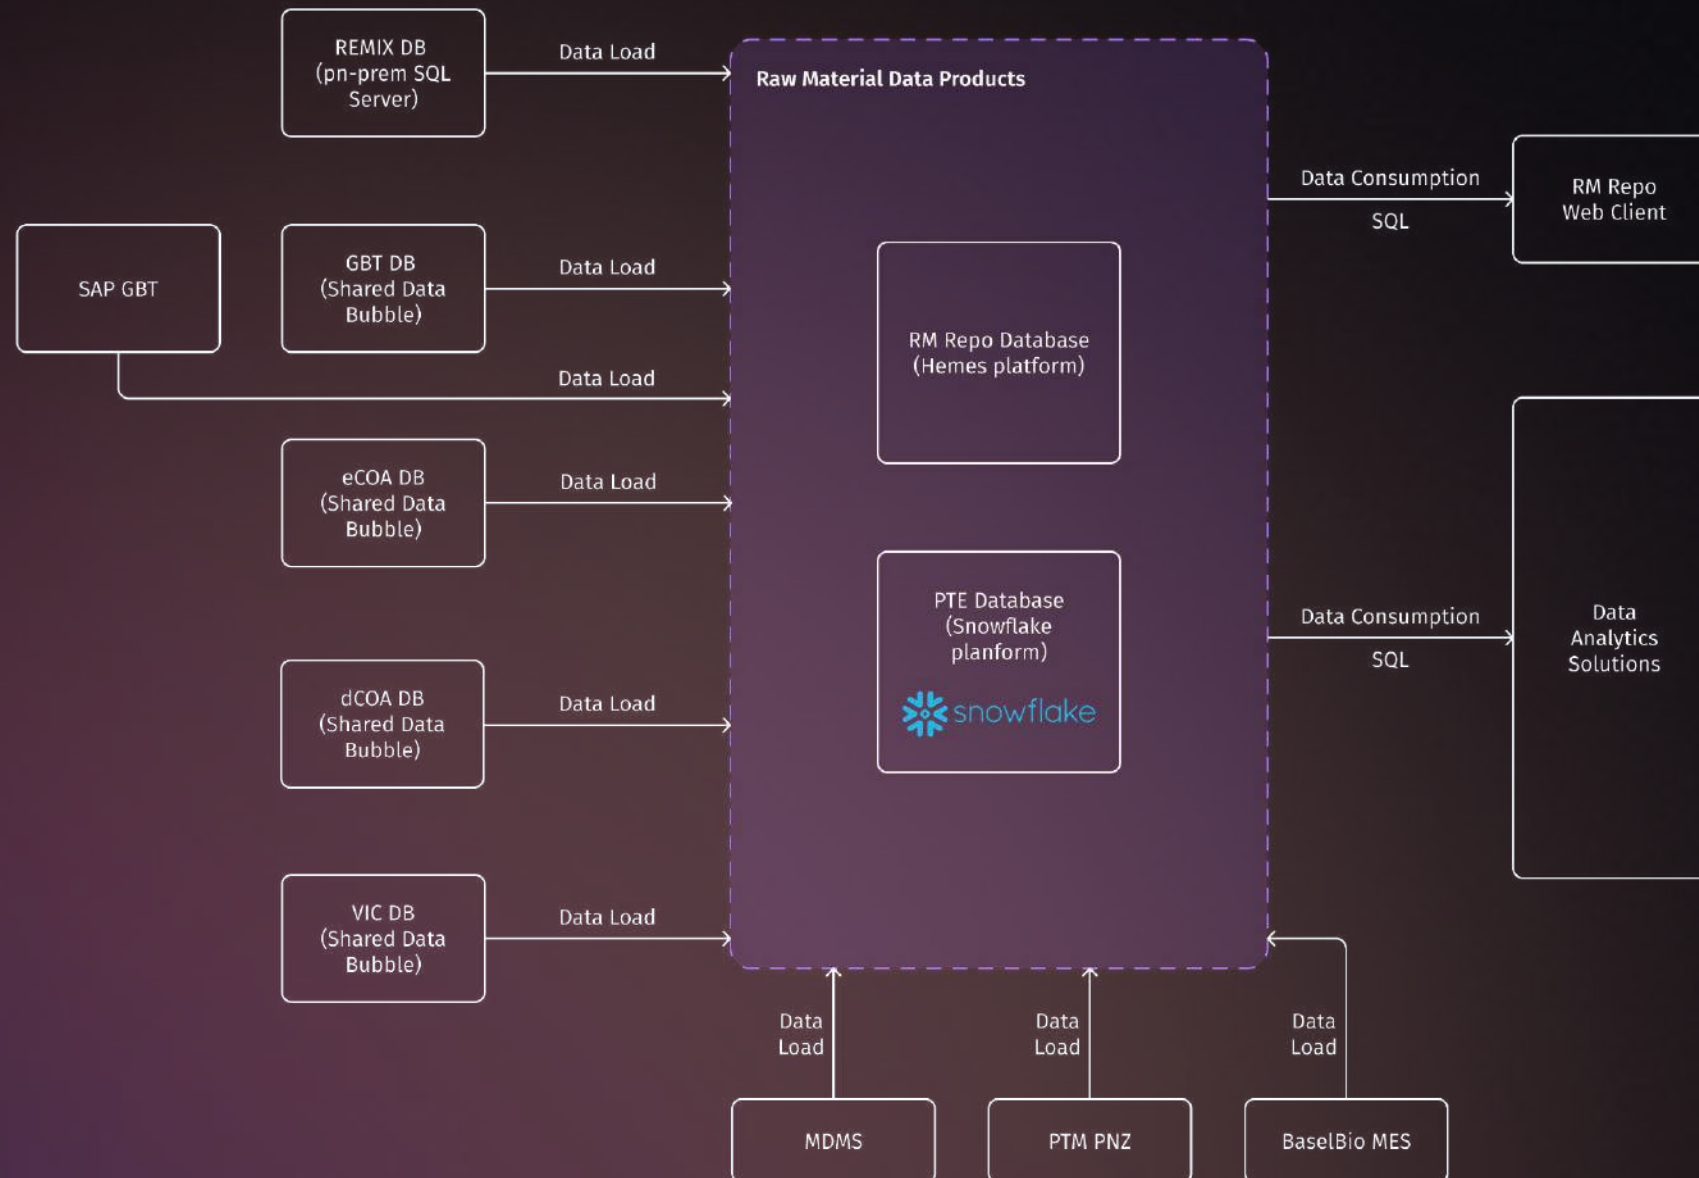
REMIX DB (pn-prem SQL Server)

Data Load

Raw Material Data Products

Data Consumption

SQL

RM Repo Web Client

SAP GBT

GBT DB (Shared Data Bubble)

Data Load

RM Repo Database (Hemes platform)

Data Load

eCOA DB (Shared Data Bubble)

Data Load

PTE Database (Snowflake planform)

snowflake

Data Consumption

SQL

Data Analytics Solutions

dCOA DB (Shared Data Bubble)

Data Load

VIC DB (Shared Data Bubble)

Data Load

Data Load

Data Load

Data Load

MDMS

PTM PNZ

BaselBio MES